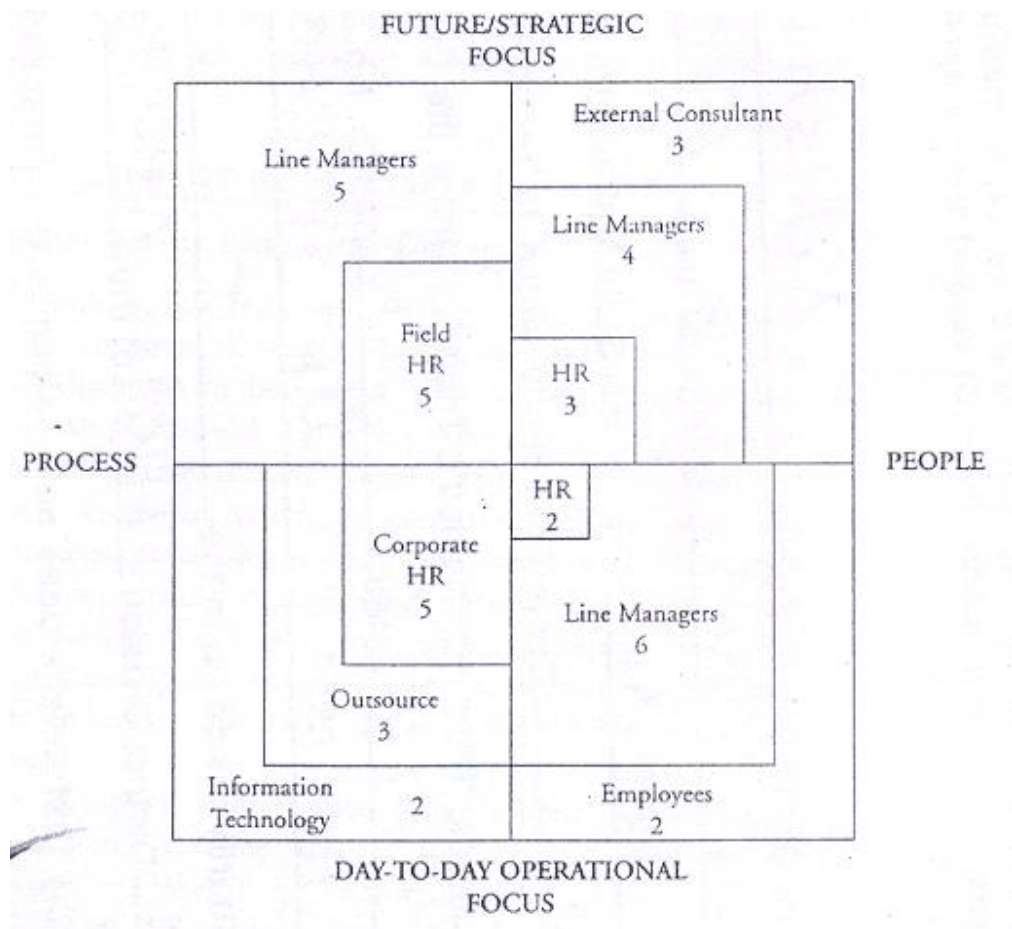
FUTURE/STRATEGIC FOCUS

Line Managers
5

External Consultant
3

Line Managers
4

Field
HR
5

HR
3

PROCESS

PEOPLE

HR
2

Corporate
HR
5

Line Managers
6

Outsource
3

Information Technology
2

Employees
2

DAY-TO-DAY OPERATIONAL FOCUS